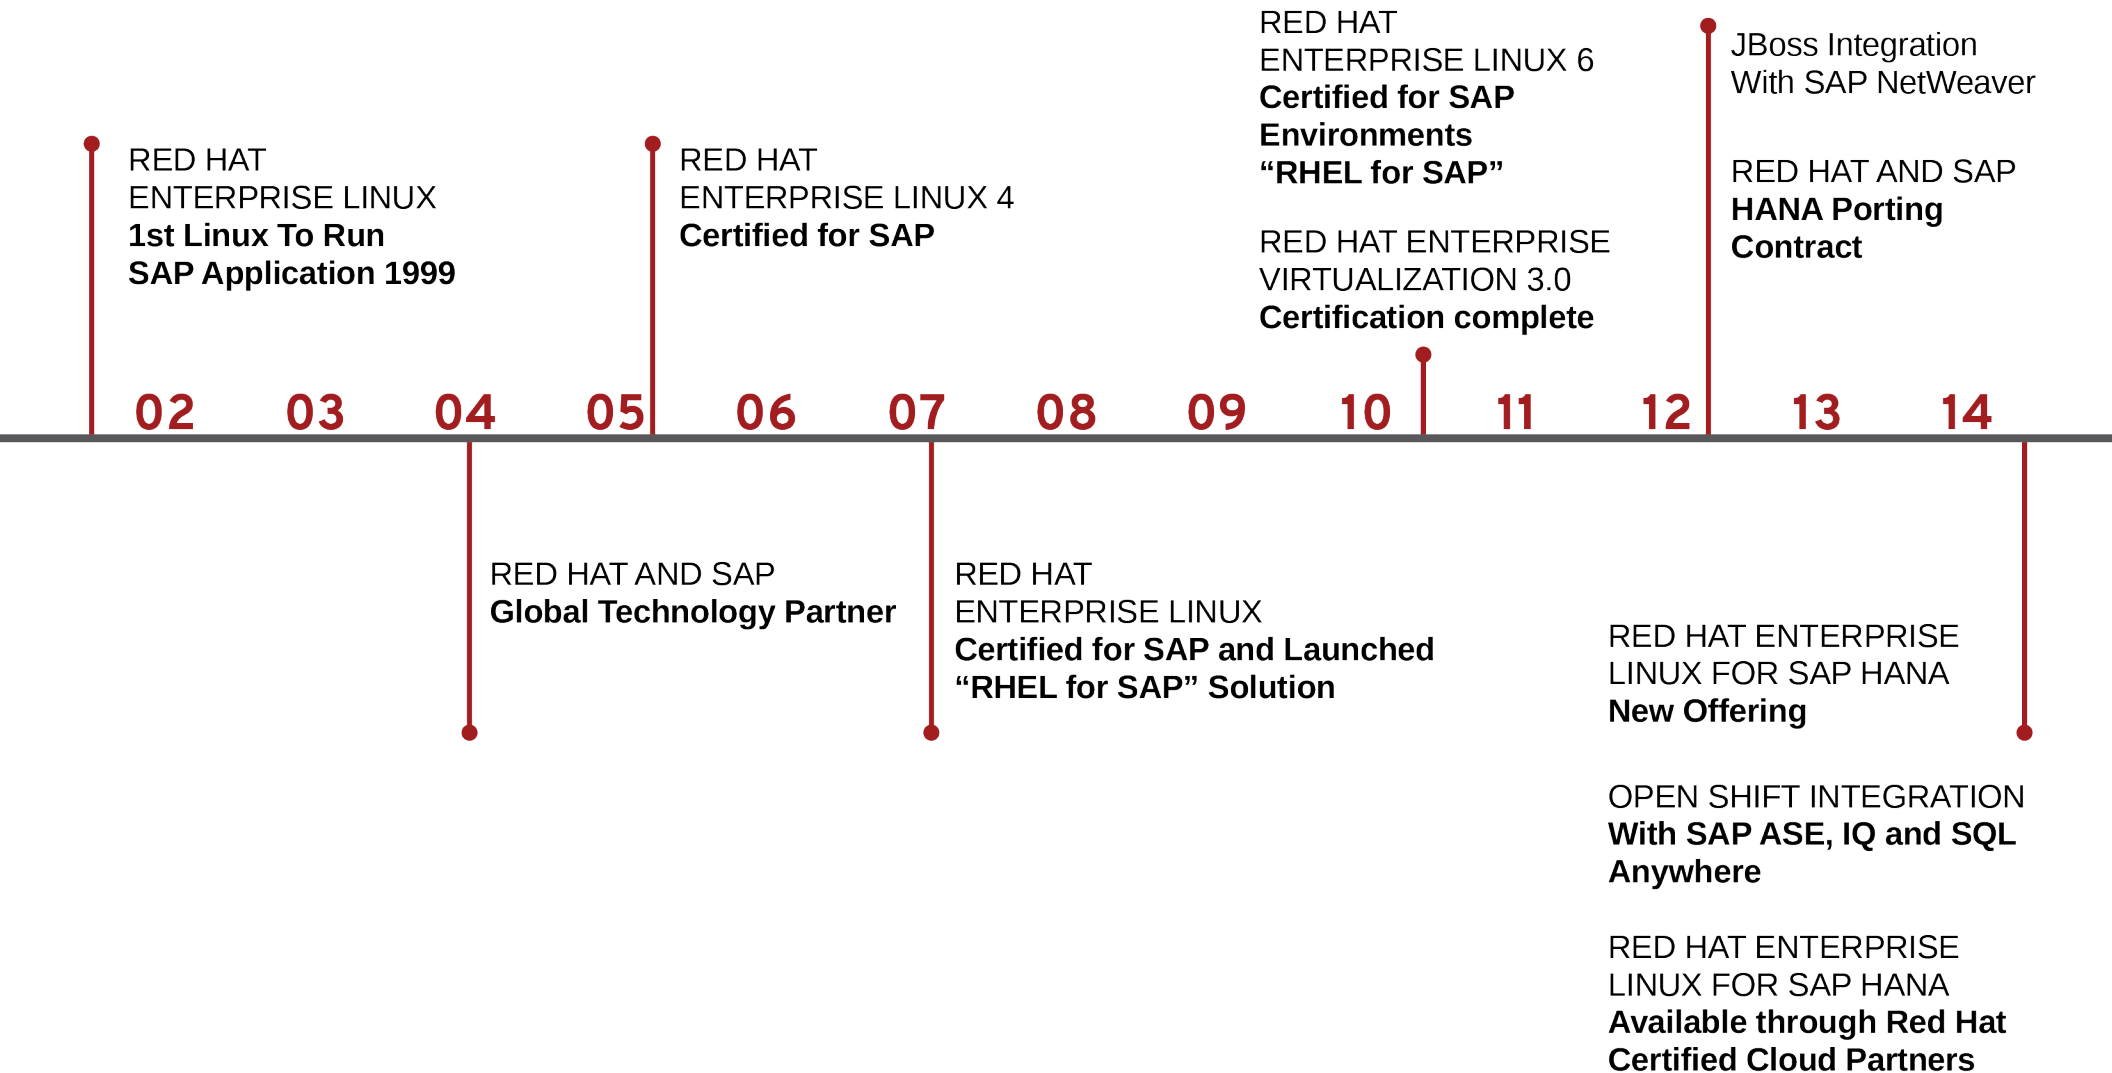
RED HAT
ENTERPRISE LINUX
1st Linux To Run
SAP Application 1999

RED HAT
ENTERPRISE LINUX 4
Certified for SAP

RED HAT
ENTERPRISE LINUX 6
Certified for SAP
Environments
“RHEL for SAP”

RED HAT ENTERPRISE
VIRTUALIZATION 3.0
Certification complete

JBoss Integration
With SAP NetWeaver

RED HAT AND SAP
HANA Porting
Contract

02 03 04 05 06 07 08 09 10 11 12 13 14

RED HAT AND SAP
Global Technology Partner

RED HAT
ENTERPRISE LINUX
Certified for SAP and Launched
“RHEL for SAP” Solution

RED HAT ENTERPRISE
LINUX FOR SAP HANA
New Offering

OPEN SHIFT INTEGRATION
With SAP ASE, IQ and SQL
Anywhere

RED HAT ENTERPRISE
LINUX FOR SAP HANA
Available through Red Hat
Certified Cloud Partners